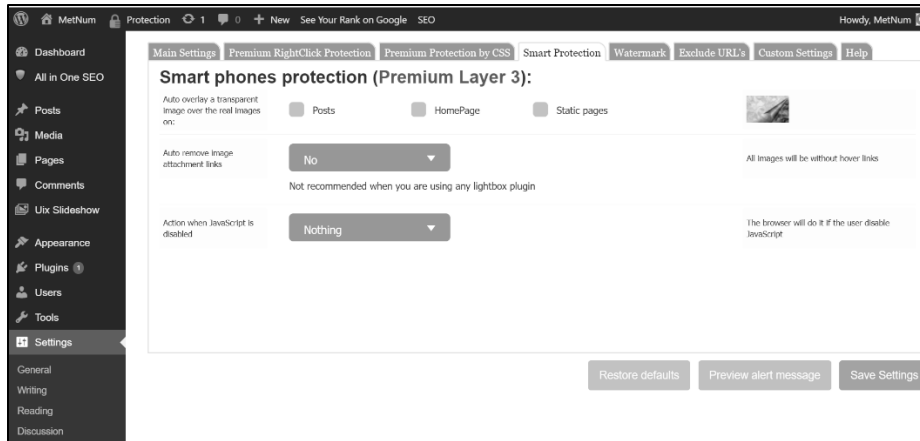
MetNum Protection 1 0 + New See Your Rank on Google SEO Howdy, MetNum

Dashboard
All in One SEO
Posts
Media
Pages
Comments
Uix Slideshow
Appearance
Plugins 1
Users
Tools
Settings
General
Writing
Reading
Discussion

Main Settings | Premium RightClick Protection | Premium Protection by CSS | Smart Protection | Watermark | Exclude URL's | Custom Settings | Help

Smart phones protection (Premium Layer 3):

Auto overlay a transparent image over the real images on: Posts HomePage Static pages

Auto remove image attachment links No

Not recommended when you are using any lightbox plugin

All images will be without hover links

Action when JavaScript is disabled Nothing

The browser will do it if the user disable JavaScript

Restore defaults Preview alert message Save Settings